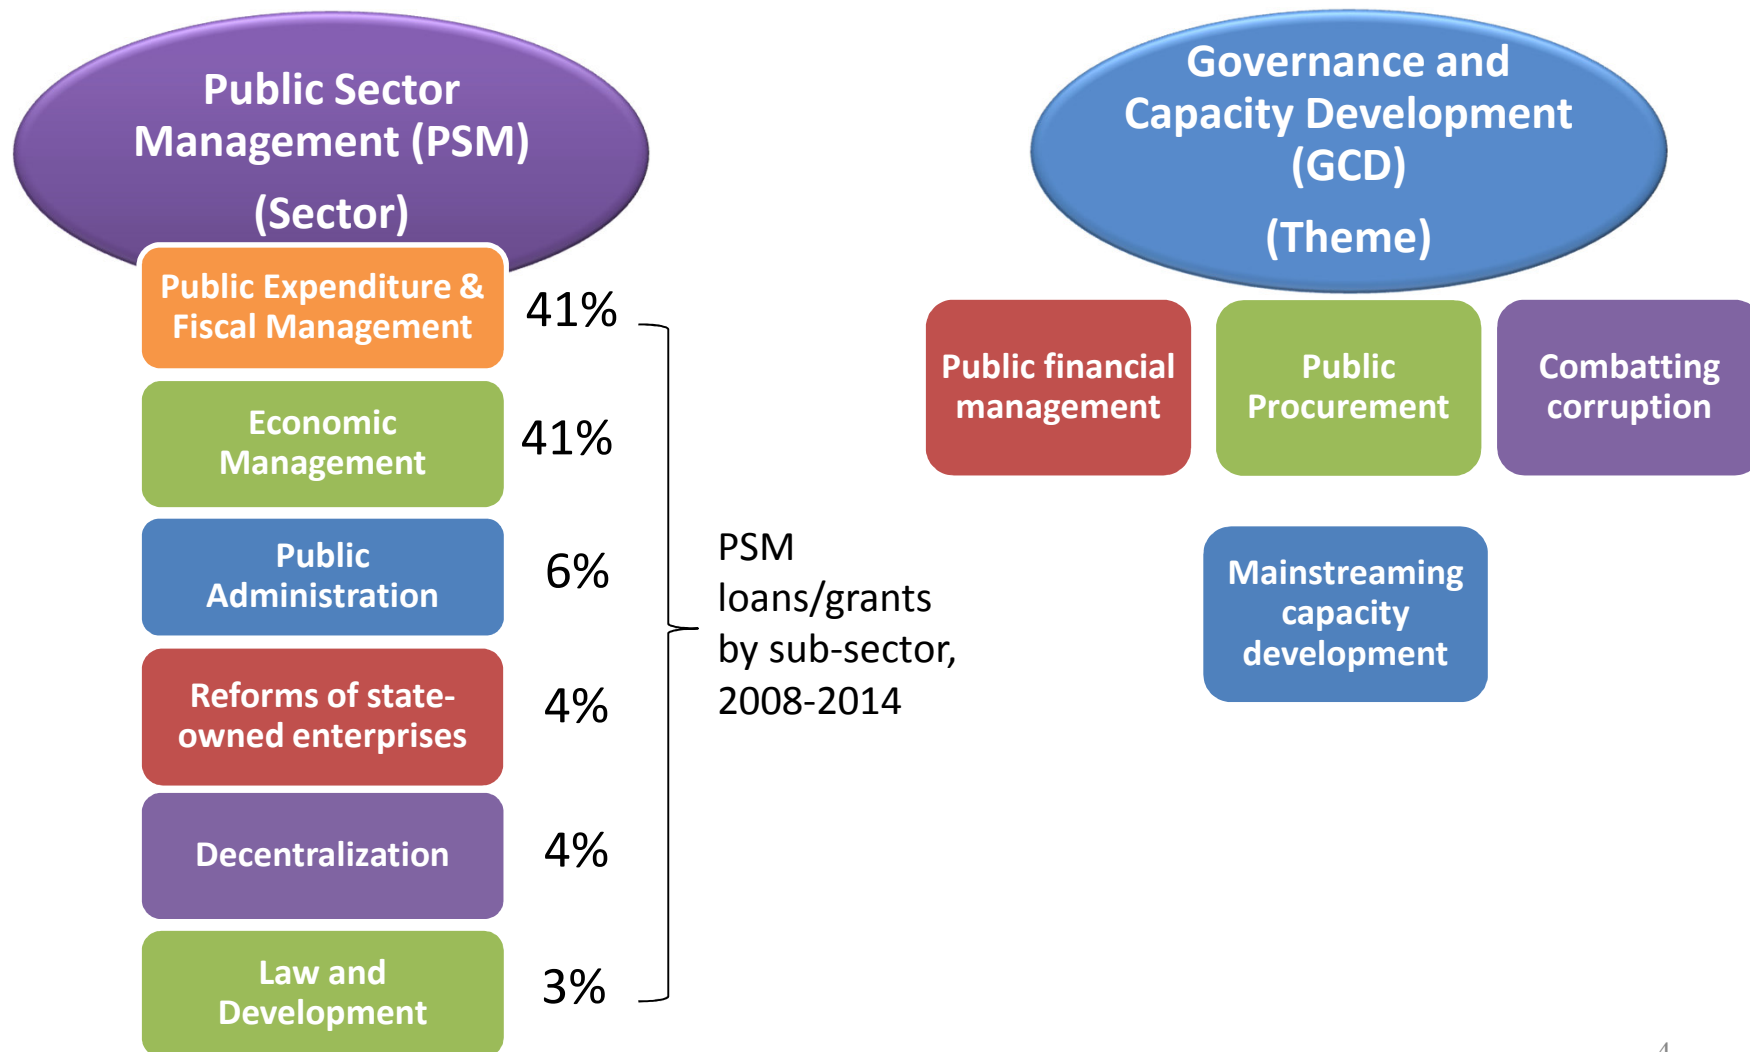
Public Sector Management (PSM)

(Sector)

Public Expenditure & Fiscal Management

41%

Economic Management

41%

Public Administration

6%

Reforms of state-owned enterprises

4%

Decentralization

4%

Law and Development

3%

PSM loans/grants by sub-sector, 2008-2014

Governance and Capacity Development (GCD)

(Theme)

Public financial management

Public Procurement

Combatting corruption

Mainstreaming capacity development

4